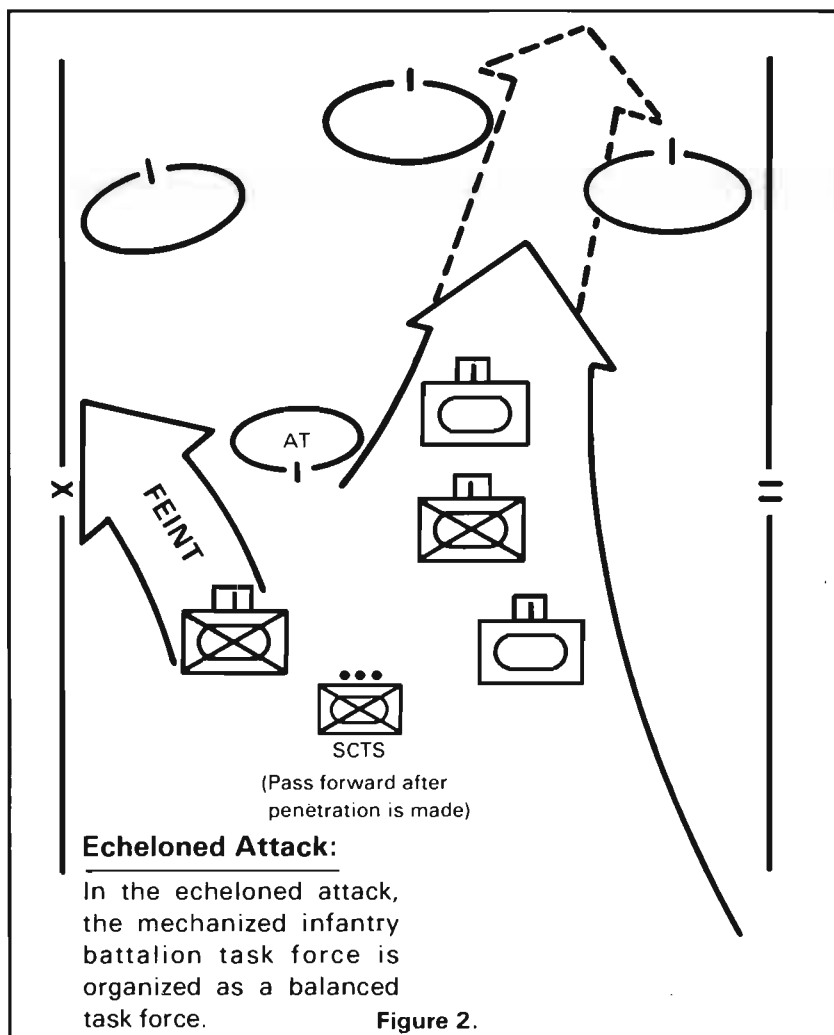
X

II

AT

FEINT

SCTS

(Pass forward after penetration is made)

Echeloned Attack:

In the echeloned attack, the mechanized infantry battalion task force is organized as a balanced task force.

Figure 2.